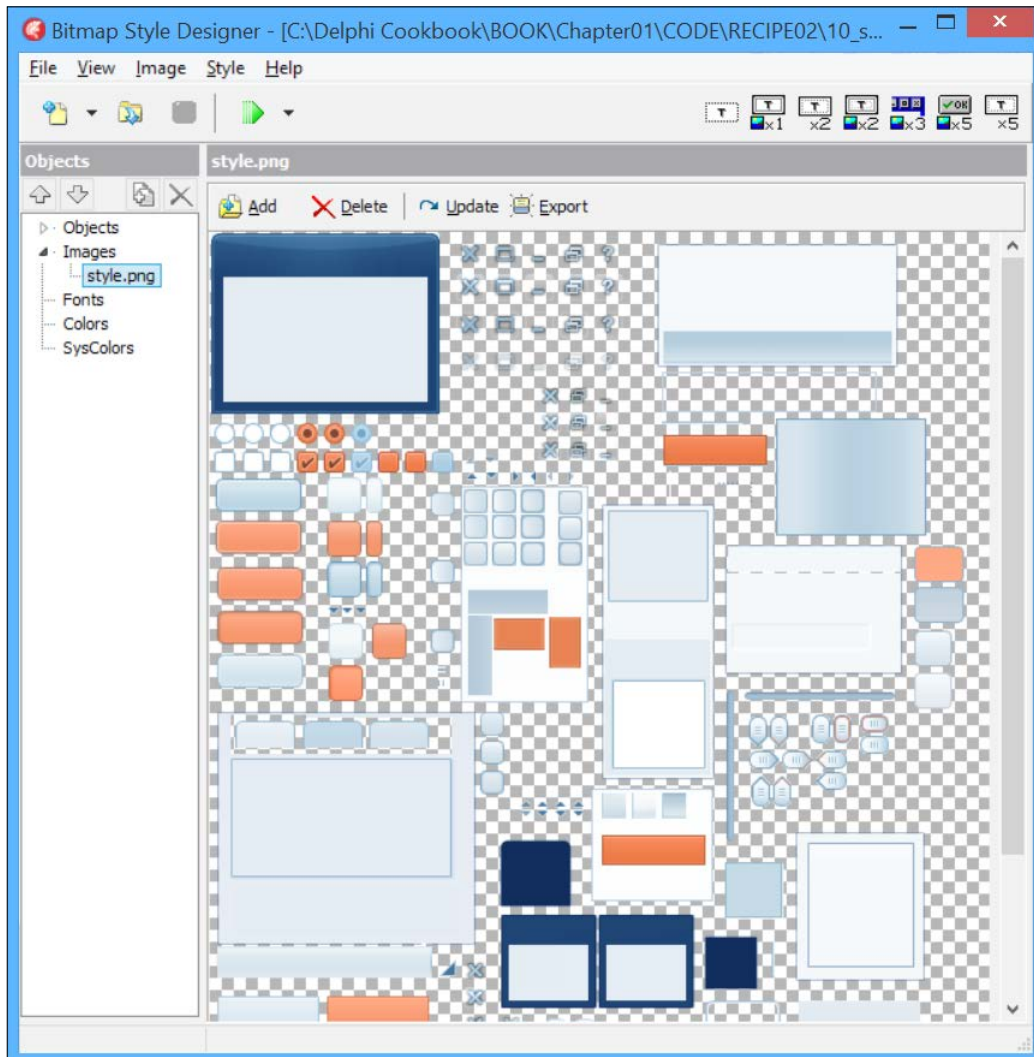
Bitmap Style Designer - [C:\Delphi Cookbook\BOOK\Chapter01\CODE\RECIPE02\10_s...

File View Image Style Help

T ×1 ×2 ×2 ×3 OK ×5 ×5

Objects

style.png

Add Delete Update Export

Objects
Images
style.png
Fonts
Colors
SysColors